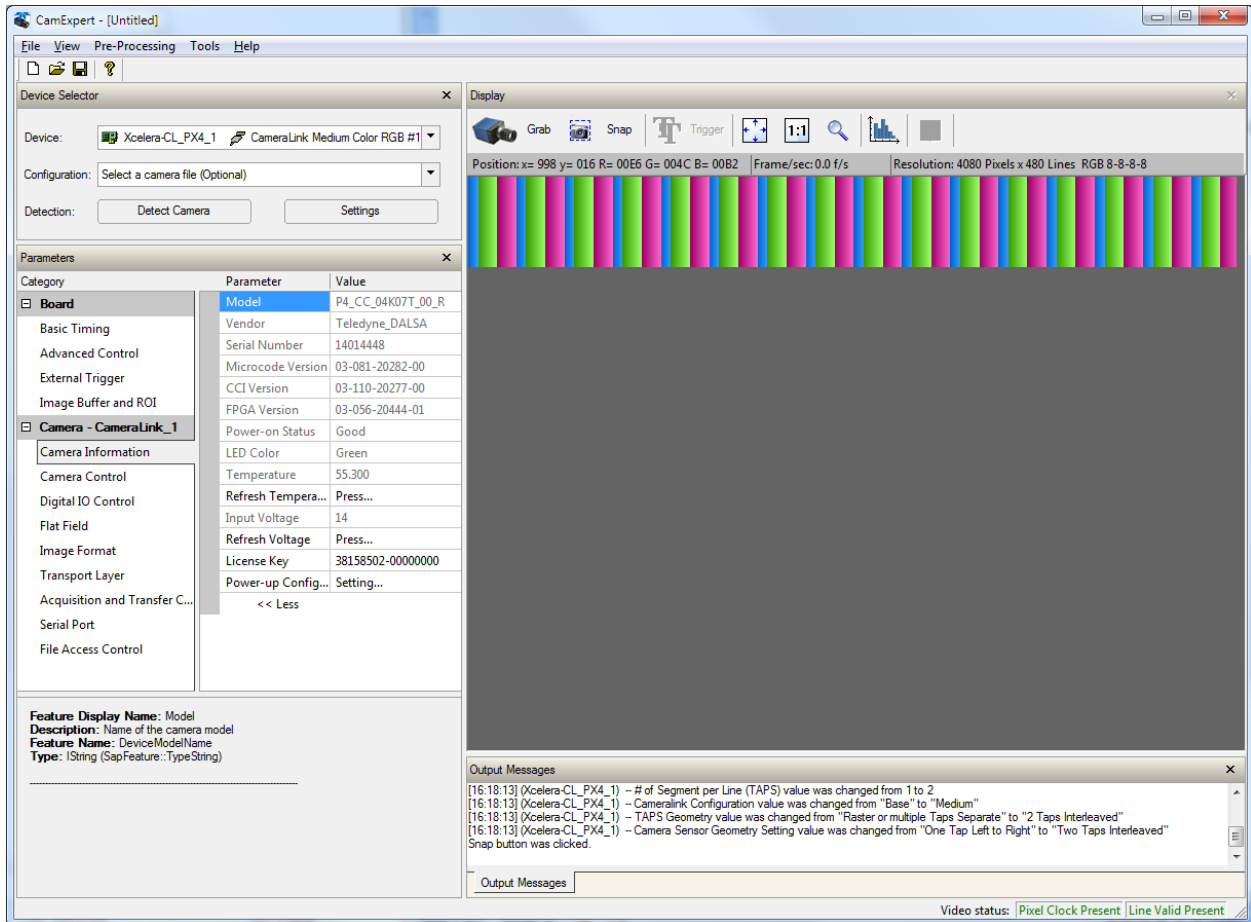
CamExpert - [Untitled]

File View Pre-Processing Tools Help

Device Selector

Device: Xcelera-CL_PX4_1 CameraLink Medium Color RGB #1

Configuration: Select a camera file (Optional)

Detection: Detect Camera Settings

Parameters

| Category | Parameter | Value |
|---|---|---|
| ⊟ Board | Model | P4_CC_04K07T_00_R |
| Basic Timing | Vendor | Teledyne_DALSA |
| Advanced Control | Serial Number | 14014448 |
| External Trigger | Microcode Version | 03-081-20282-00 |
| Image Buffer and ROI | CCI Version | 03-110-20277-00 |
| ⊟ Camera - CameraLink_1 | FPGA Version | 03-056-20444-01 |
| Camera Information | Power-on Status | Good |
| Camera Control | LED Color | Green |
| Digital IO Control | Temperature | 55.300 |
| Flat Field | Refresh Tempera... | Press... |
| Image Format | Input Voltage | 14 |
| Transport Layer | Refresh Voltage | Press... |
| Acquisition and Transfer C... | License Key | 38158502-00000000 |
| Serial Port | Power-up Config... | Setting... |
| File Access Control | << Less | |

Feature Display Name: Model
Description: Name of the camera model
Feature Name: DeviceModelName
Type: IString (SapFeature::TypeString)

Display

Grab Snap Trigger 1:1

Position: x= 998 y= 016 R= 00E6 G= 004C B= 00B2 Frame/sec: 0.0 f/s Resolution: 4080 Pixels x 480 Lines RGB 8-8-8-8

Output Messages

[16:18:13] (Xcelera-CL_PX4_1) -- # of Segment per Line (TAPS) value was changed from 1 to 2
[16:18:13] (Xcelera-CL_PX4_1) -- Cameralink Configuration value was changed from "Base" to "Medium"
[16:18:13] (Xcelera-CL_PX4_1) -- TAPS Geometry value was changed from "Raster or multiple Taps Separate" to "2 Taps Interleaved"
[16:18:13] (Xcelera-CL_PX4_1) -- Camera Sensor Geometry Setting value was changed from "One Tap Left to Right" to "Two Taps Interleaved"
Snap button was clicked.

Output Messages

Video status: Pixel Clock Present Line Valid Present